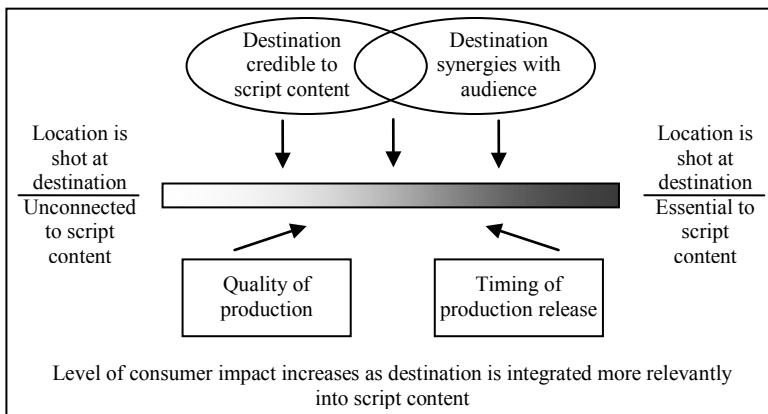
Destination credible to script content

Destination synergies with audience

Location is shot at destination

Unconnected to script content

Location is shot at destination

Essential to script content

Quality of production

Timing of production release

Level of consumer impact increases as destination is integrated more relevantly into script content